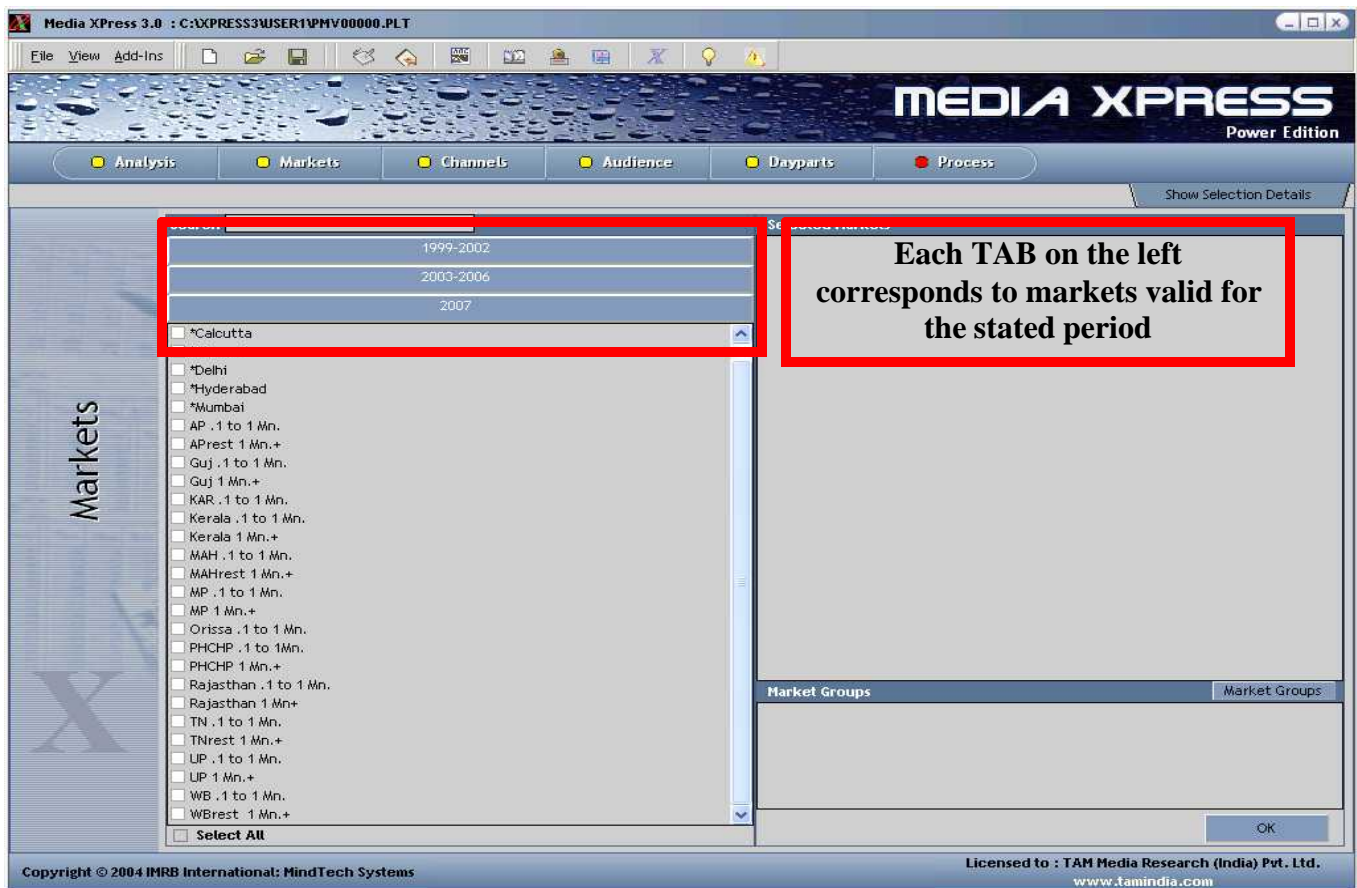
Media XPress 3.0 : C:\XPRESS3\USER1\PMV00000.PLT

File View Add-Ins

MEDIA XPRESS
Power Edition

Analysis | Markets | Channels | Audience | Dayparts | Process

Show Selection Details

Markets

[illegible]

1999-2002
2003-2006
2007

*Calcutta
*Delhi
*Hyderabad
*Mumbai
AP .1 to 1 Mn.
APrest 1 Mn.+
Guj .1 to 1 Mn.
Guj 1 Mn.+
KAR .1 to 1 Mn.
Kerala .1 to 1 Mn.
Kerala 1 Mn.+
MAH .1 to 1 Mn.
MAHrest 1 Mn.+
MP .1 to 1 Mn.
MP 1 Mn.+
Orissa .1 to 1 Mn.
PHCHP .1 to 1Mn.
PHCHP 1 Mn.+
Rajasthan .1 to 1 Mn.
Rajasthan 1 Mn+
TN .1 to 1 Mn.
TNrest 1 Mn.+
UP .1 to 1 Mn.
UP 1 Mn.+
WB .1 to 1 Mn.
WBrest 1 Mn.+
Select All

Se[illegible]

Each TAB on the left corresponds to markets valid for the stated period

Market Groups
Market Groups

OK

Copyright © 2004 IMRB International: MindTech Systems

Licensed to : TAM Media Research (India) Pvt. Ltd.
www.tamindia.com